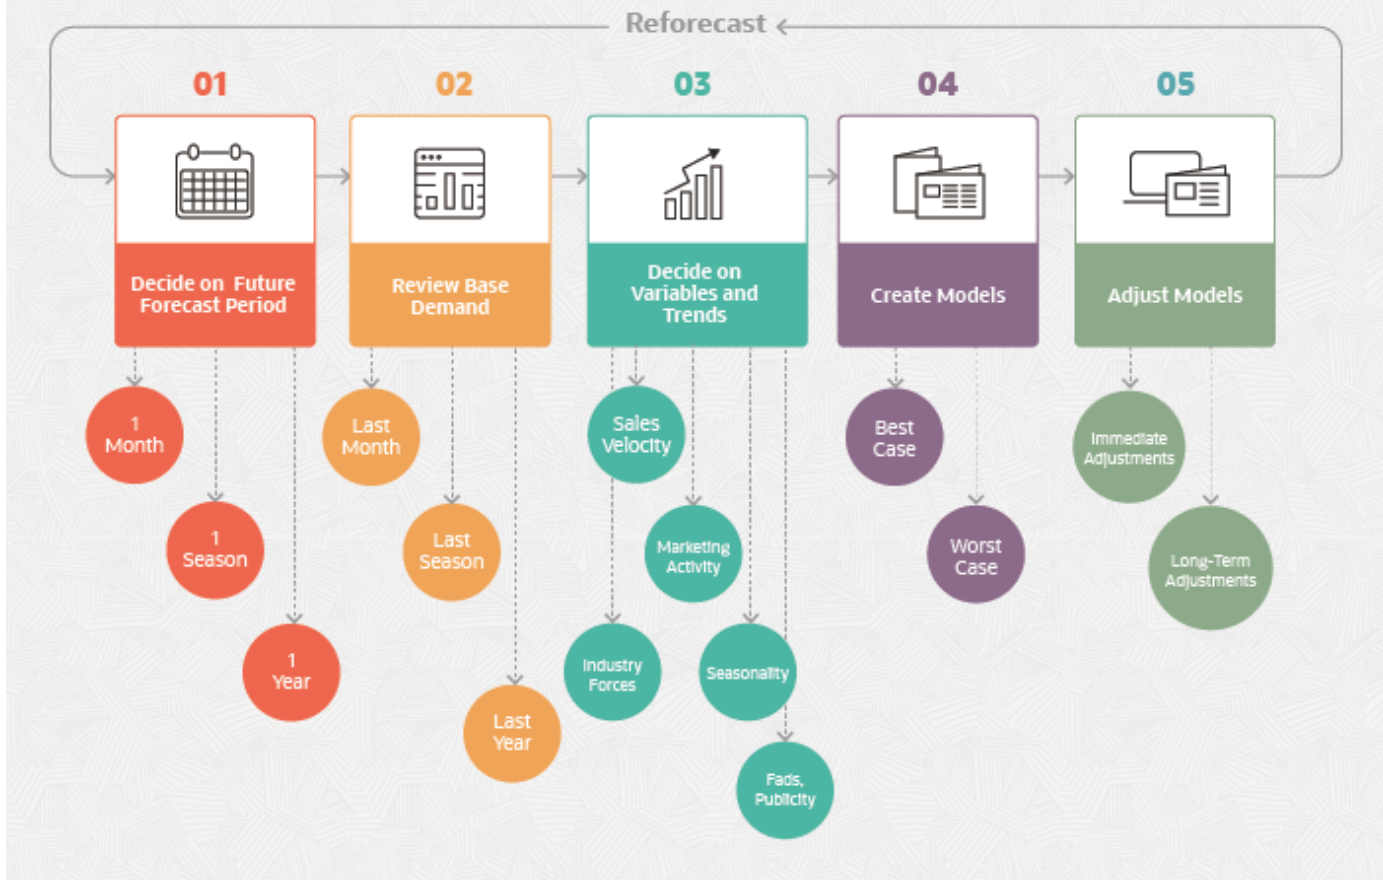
Reforecast

01

Decide on Future Forecast Period

1 Month

1 Season

1 Year

02

Review Base Demand

Last Month

Last Season

Last Year

03

Decide on Variables and Trends

Sales Velocity

Marketing Activity

Industry Forces

Seasonality

Fads, Publicity

04

Create Models

Best Case

Worst Case

05

Adjust Models

Immediate Adjustments

Long-Term Adjustments